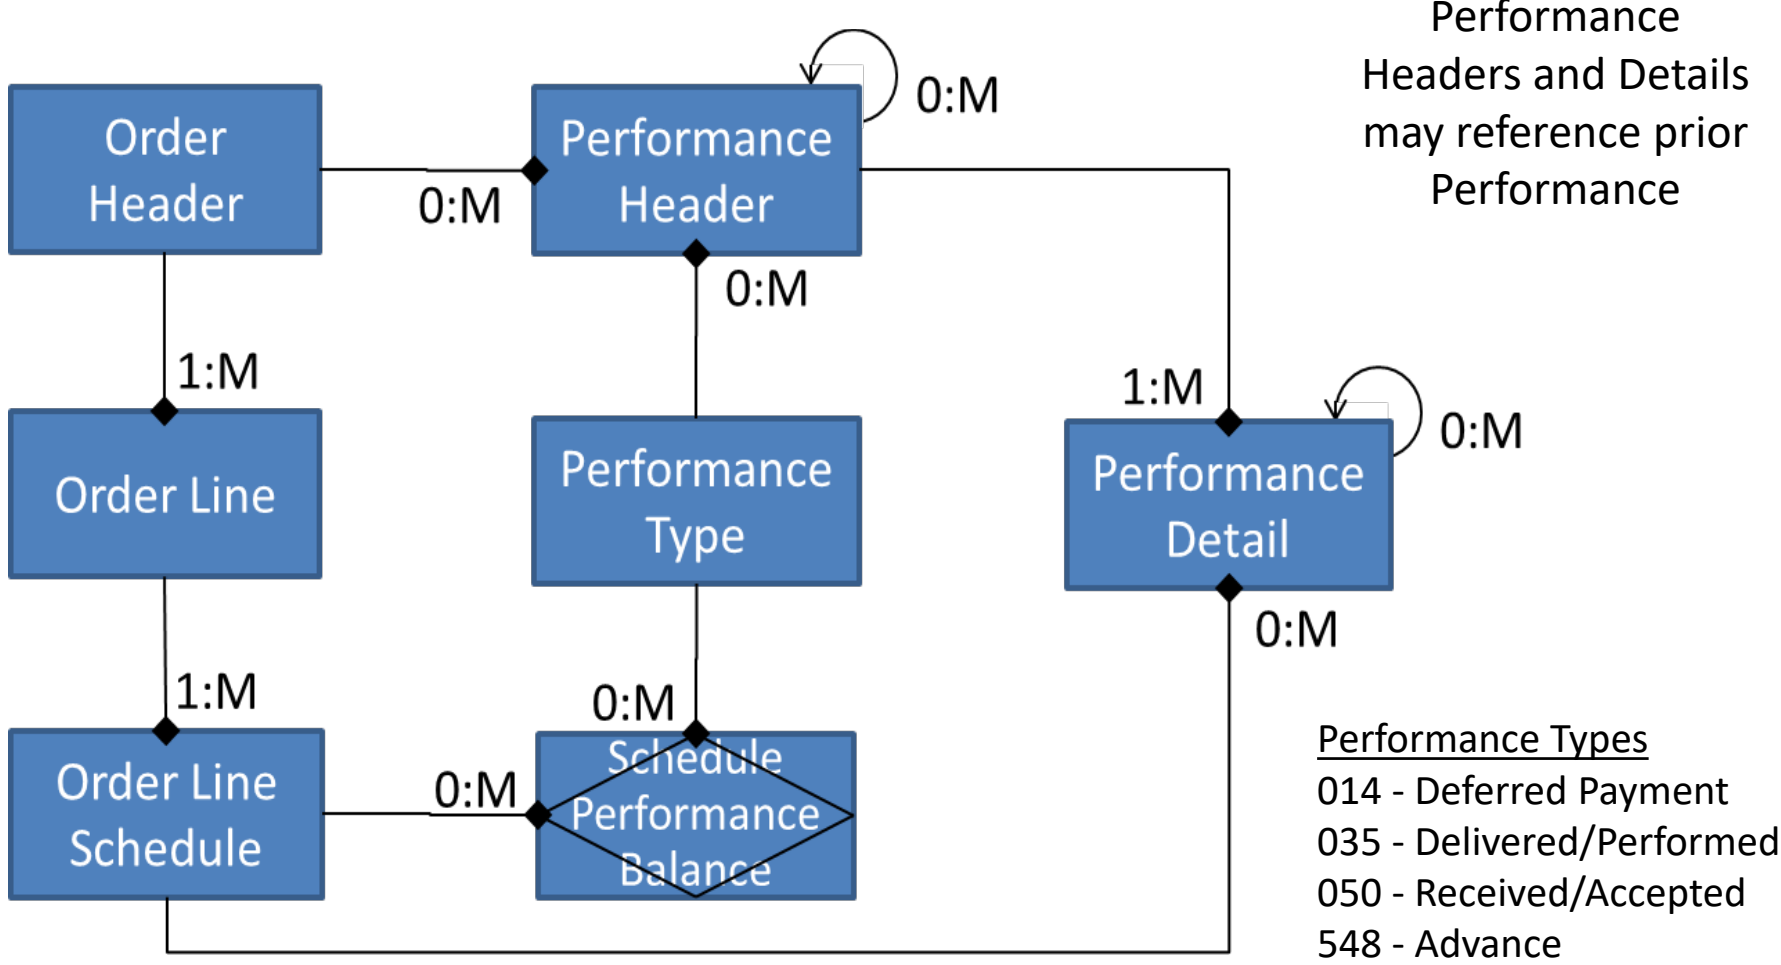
Performance Headers and Details may reference prior Performance

Order Header

0:M

Performance Header

0:M

0:M

1:M

Order Line

Performance Type

1:M

Performance Detail

0:M

0:M

1:M

0:M

Order Line Schedule

0:M

Schedule Performance Balance

Performance Types
014 - Deferred Payment
035 - Delivered/Performed
050 - Received/Accepted
548 - Advance